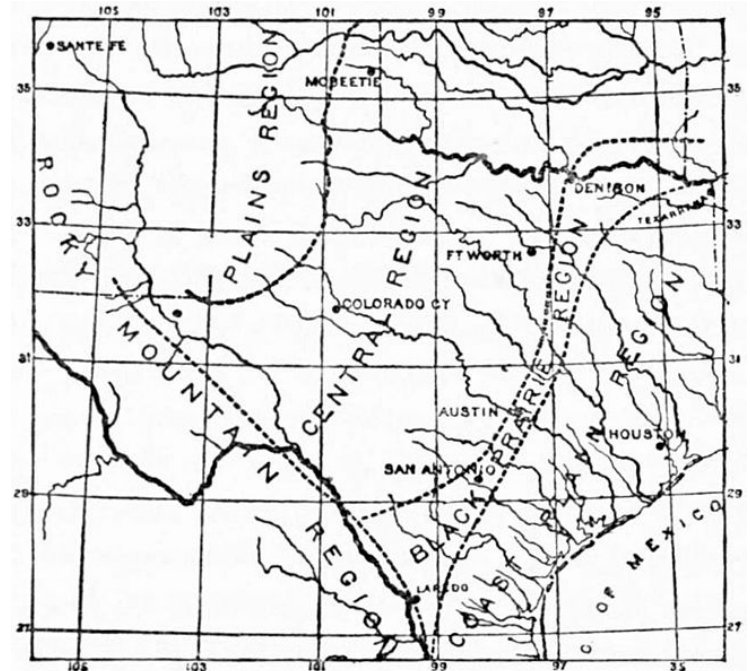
105
103
101
99
97
95
SANTE FE
MCBEETIE
35
35
PLAINS REGION
ROCKY MOUNTAIN REGION
DENISON
33
33
TEXARKANA
FT WORTH
CENTRAL REGION
COLORADO CY
BLACK PRAIRIE REGION
31
31
COAST PLAIN REGION
AUSTIN
HOUSTON
SAN ANTONIO
29
29
GULF OF MEXICO
LAREDO
27
27
105
103
101
99
97
95